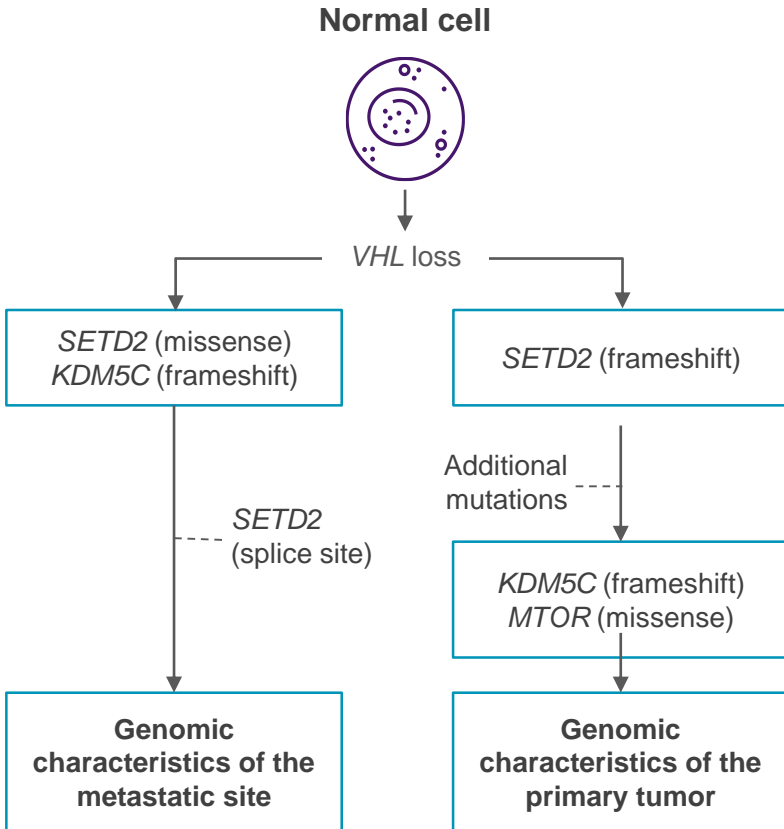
**Normal cell**

*VHL* loss

*SETD2* (missense)
*KDM5C* (frameshift)

*SETD2* (frameshift)

Additional mutations

*SETD2* (splice site)

*KDM5C* (frameshift)
*MTOR* (missense)

**Genomic characteristics of the metastatic site**

**Genomic characteristics of the primary tumor**